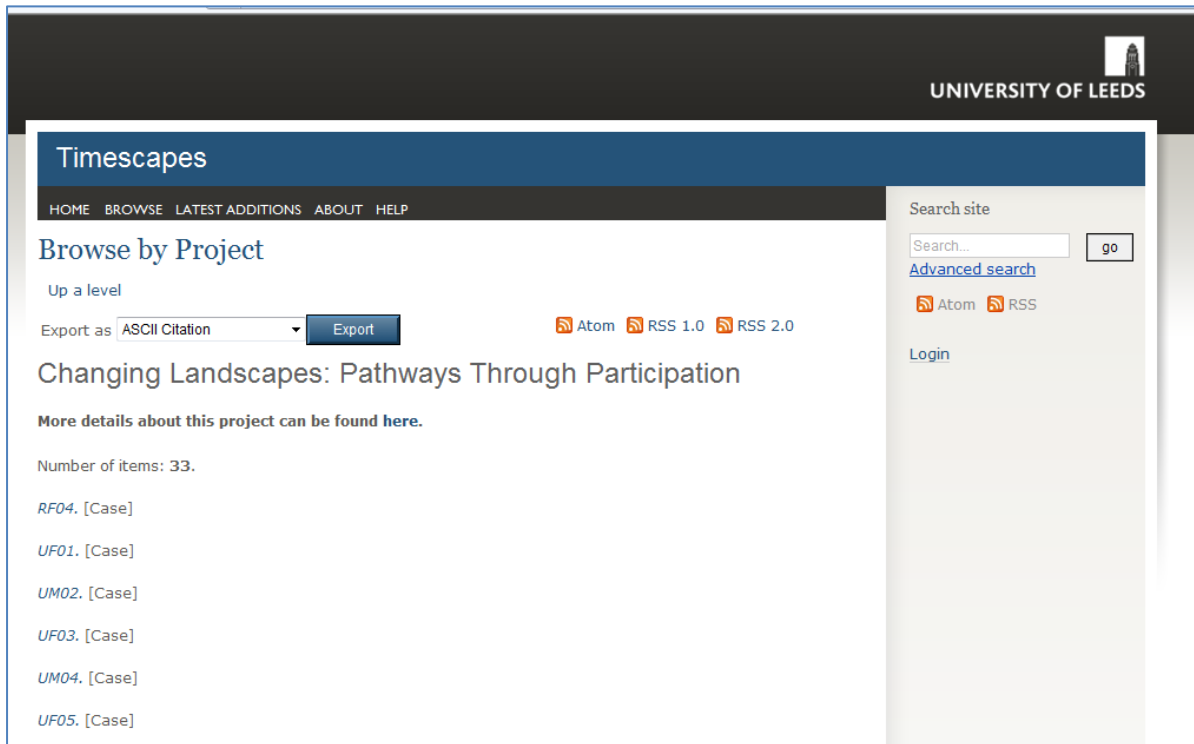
UNIVERSITY OF LEEDS

Timescapes

HOME BROWSE LATEST ADDITIONS ABOUT HELP

Browse by Project

Up a level

Export as ASCII Citation Export

Atom RSS 1.0 RSS 2.0

Changing Landscapes: Pathways Through Participation

More details about this project can be found here.

Number of items: 33.

RF04. [Case]

UF01. [Case]

UM02. [Case]

UF03. [Case]

UM04. [Case]

UF05. [Case]

Search site

Search...

go

Advanced search

Atom RSS

Login